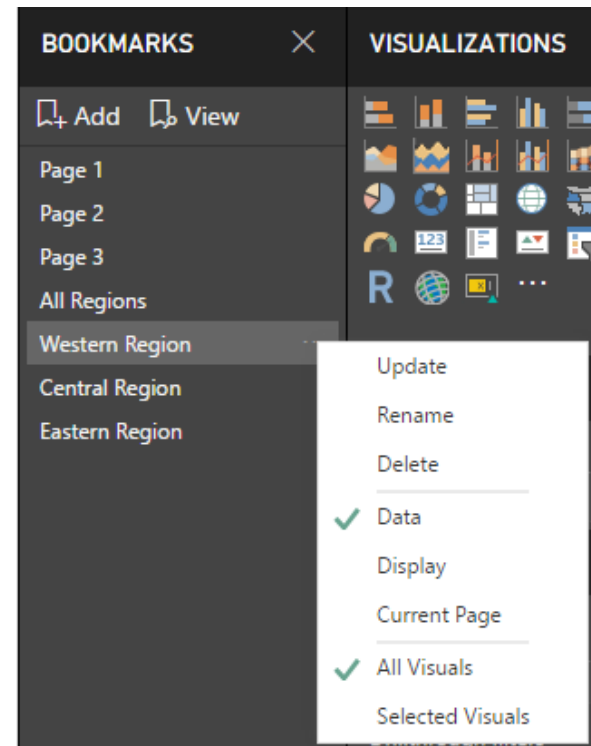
BOOKMARKS ×

VISUALIZATIONS

Add View

Page 1
Page 2
Page 3
All Regions
Western Region
Central Region
Eastern Region

123

R

...

Update
Rename
Delete
Data
Display
Current Page
All Visuals
Selected Visuals